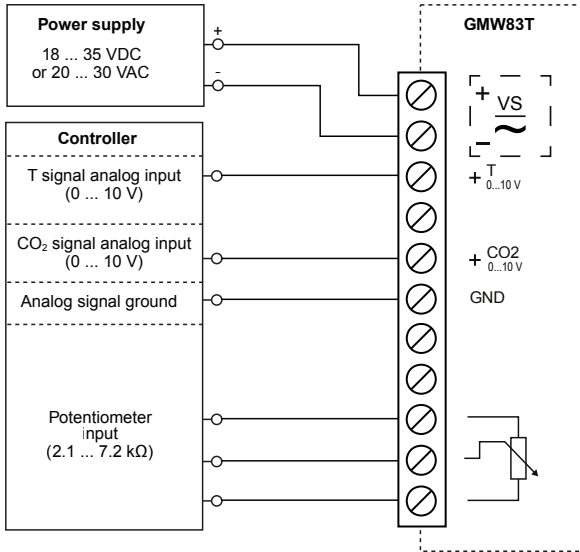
Power supply
18 ... 35 VDC
or 20 ... 30 VAC

+
-

GMW83T

+ VS
- ~

Controller

T signal analog input
(0 ... 10 V)

+ T
0...10 V

$CO_2$ signal analog input
(0 ... 10 V)

+ CO2
0...10 V

Analog signal ground

GND

Potentiometer
input
(2.1 ... 7.2 kΩ)